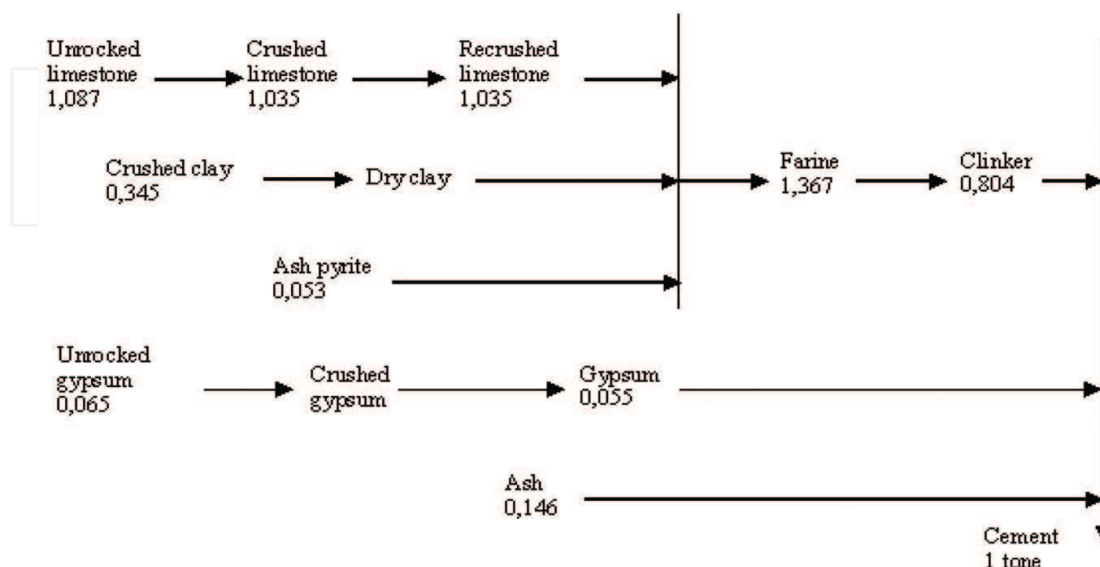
Unrocked limestone 1,087

Crushed limestone 1,035

Recrushed limestone 1,035

Crushed clay 0,345

Dry clay

Farine 1,367

Clinker 0,804

Ash pyrite 0,053

Unrocked gypsum 0,065

Crushed gypsum

Gypsum 0,055

Ash 0,146

Cement 1 tone